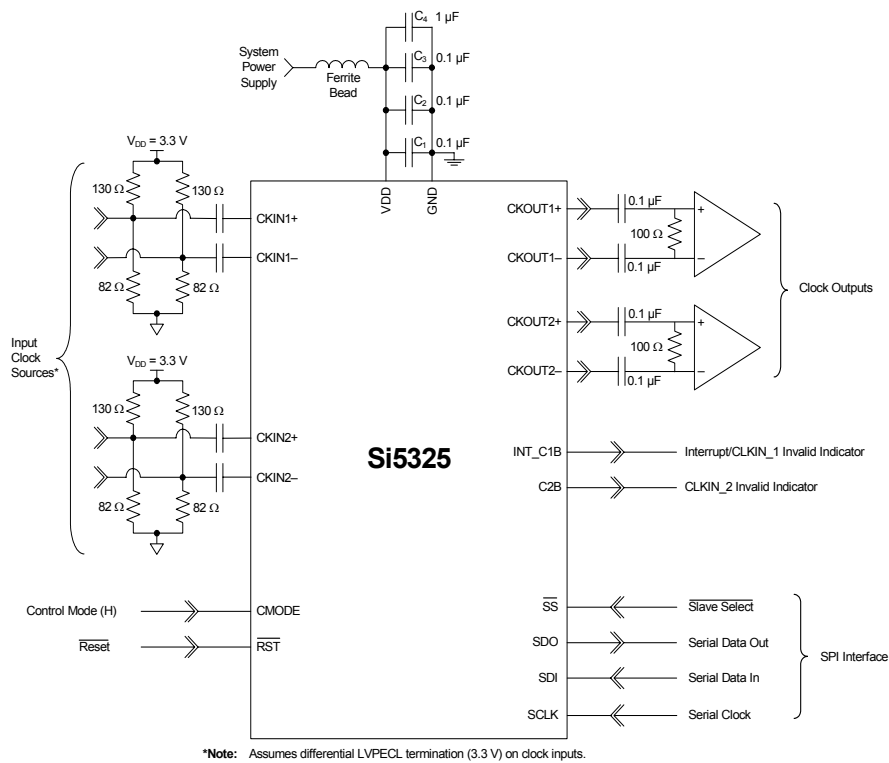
$C_4$ 1 µF

System Power Supply

Ferrite Bead

$C_3$ 0.1 µF

$C_2$ 0.1 µF

$C_1$ 0.1 µF

$V_{DD}$ = 3.3 V

130 Ω

130 Ω

CKIN1+

CKIN1–

82 Ω

82 Ω

VDD

GND

CKOUT1+

0.1 µF

100 Ω

+

CKOUT1–

–

0.1 µF

Clock Outputs

CKOUT2+

0.1 µF

100 Ω

+

CKOUT2–

–

0.1 µF

Input Clock Sources*

$V_{DD}$ = 3.3 V

130 Ω

130 Ω

CKIN2+

CKIN2–

82 Ω

82 Ω

Si5325

INT_C1B

Interrupt/CLKIN_1 Invalid Indicator

C2B

CLKIN_2 Invalid Indicator

Control Mode (H)

CMODE

$\overline{\text{Reset}}$

$\overline{\text{RST}}$

$\overline{\text{SS}}$

$\overline{\text{Slave Select}}$

SDO

Serial Data Out

SDI

Serial Data In

SCLK

Serial Clock

SPI Interface

*Note: Assumes differential LVPECL termination (3.3 V) on clock inputs.